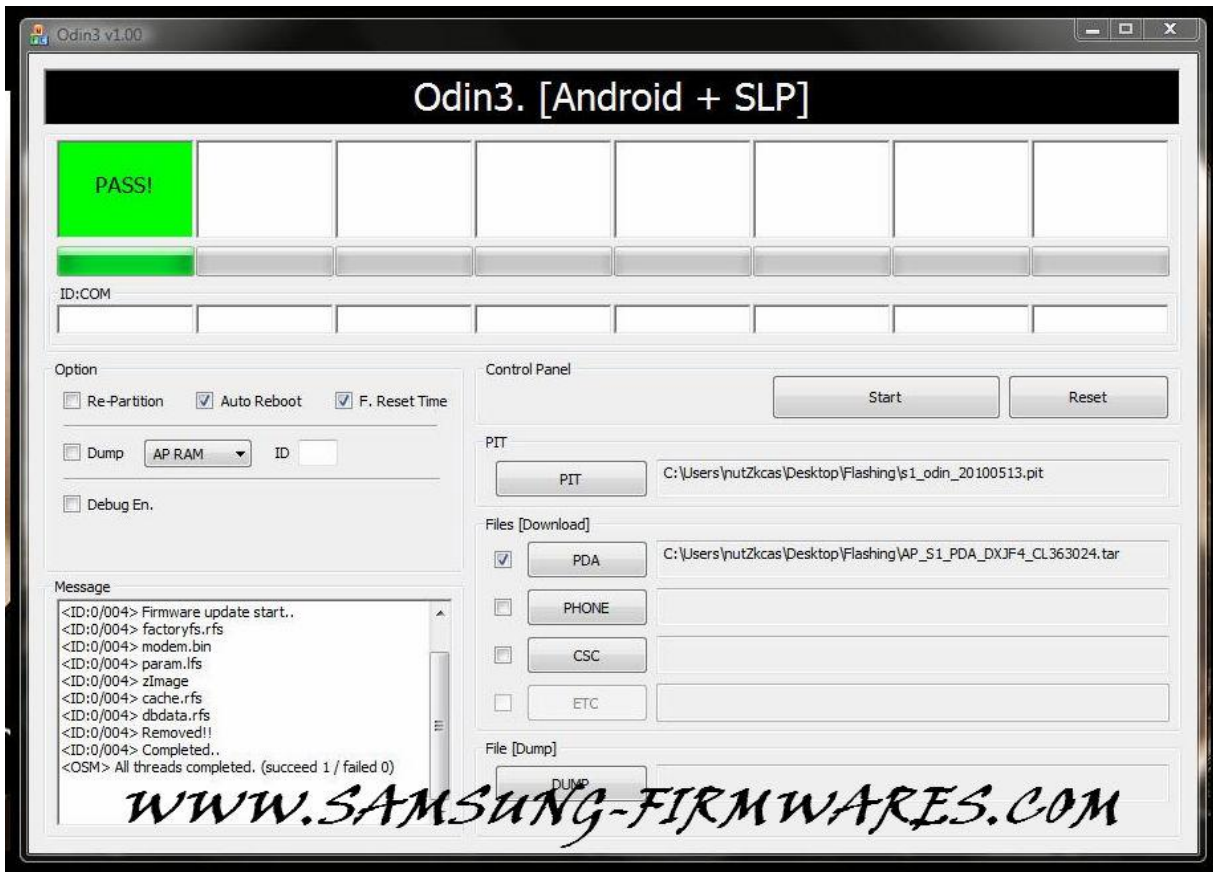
Odin3 v1.00

Odin3. [Android + SLP]

PASS!

ID:COM

Option

Re-Partition
Auto Reboot
F. Reset Time

Dump
AP RAM
ID

Debug En.

Message

<ID:0/004> Firmware update start..
<ID:0/004> factoryfs.rfs
<ID:0/004> modem.bin
<ID:0/004> param.lfs
<ID:0/004> zImage
<ID:0/004> cache.rfs
<ID:0/004> dbdata.rfs
<ID:0/004> Removed!!
<ID:0/004> Completed..
<OSM> All threads completed. (succeed 1 / failed 0)

Control Panel

Start
Reset

PIT

PIT
C:\Users\nutZkcas\Desktop\Flashing\s1_odin_20100513.pit

Files [Download]

PDA
C:\Users\nutZkcas\Desktop\Flashing\AP_S1_PDA_DXJF4_CL363024.tar

PHONE

CSC

ETC

File [Dump]

DUMP

WWW.SAMSUNG-FIRMWARES.COM